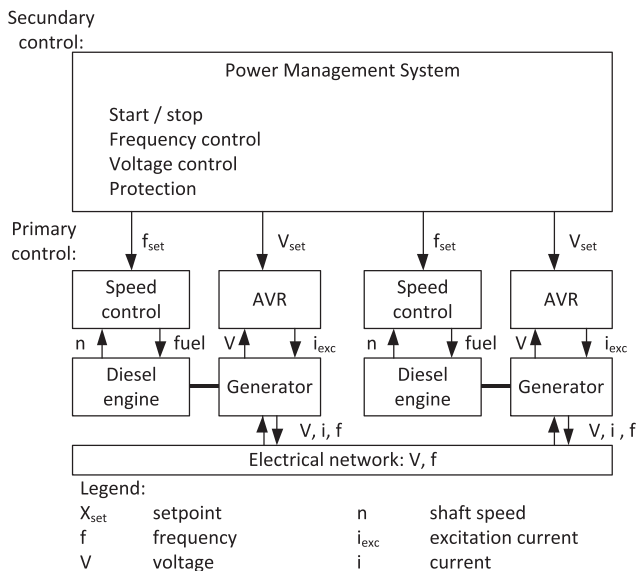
Secundary control:

Power Management System

Start / stop
Frequency control
Voltage control
Protection

Primary control:

$f_{set}$

$V_{set}$

$f_{set}$

$V_{set}$

Speed control

AVR

Speed control

AVR

n

fuel

V

$i_{exc}$

n

fuel

V

$i_{exc}$

Diesel engine

Generator

Diesel engine

Generator

V, i, f

V, i , f

Electrical network: V, f

Legend:

| | | | |
|---|---|---|---|
| $X_{set}$ | setpoint | n | shaft speed |
| f | frequency | $i_{exc}$ | excitation current |
| V | voltage | i | current |